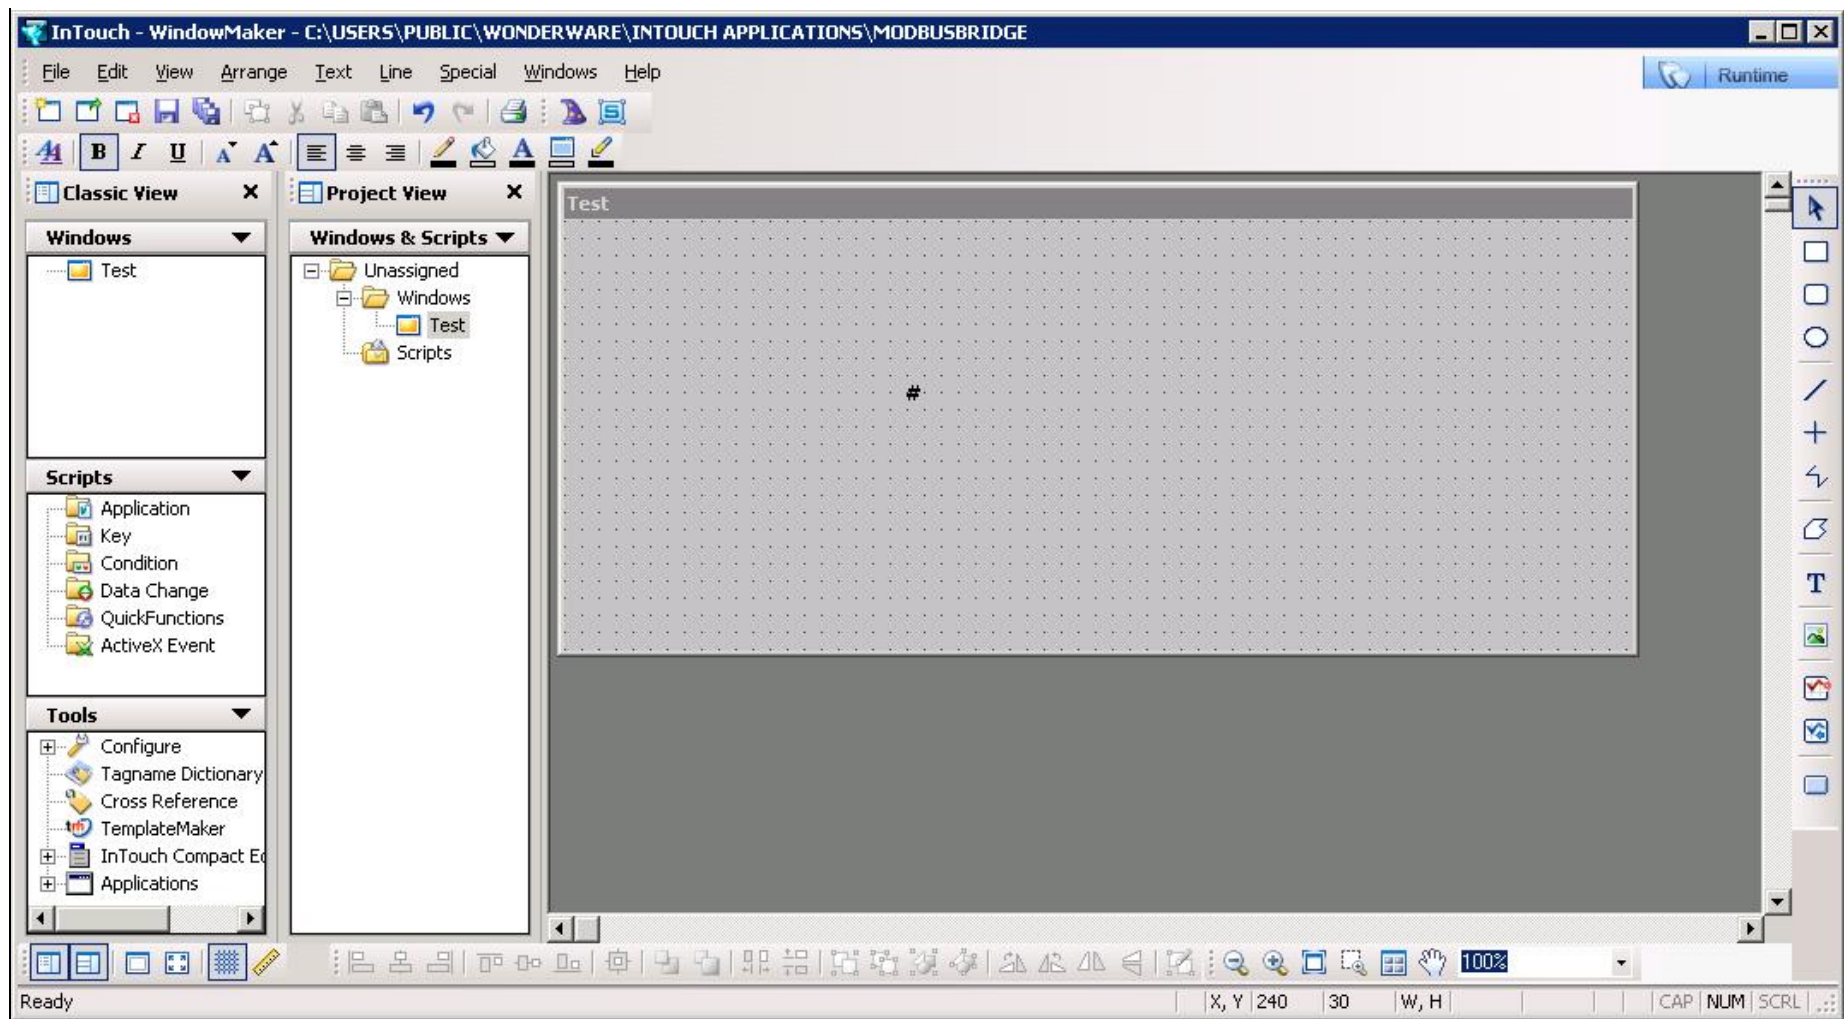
InTouch - WindowMaker - C:\USERS\PUBLIC\WONDERWARE\INTOUCH APPLICATIONS\MODBUSBRIDGE

File Edit View Arrange Text Line Special Windows Help

Runtime

Classic View ×

Windows

Test

Scripts

Application
Key
Condition
Data Change
QuickFunctions
ActiveX Event

Tools

Configure
Tagname Dictionary
Cross Reference
TemplateMaker
InTouch Compact Ed
Applications

Project View ×

Windows & Scripts

Unassigned
Windows
Test
Scripts

Test

#

100%

Ready

X, Y 240 30 W, H

CAP NUM SCRL